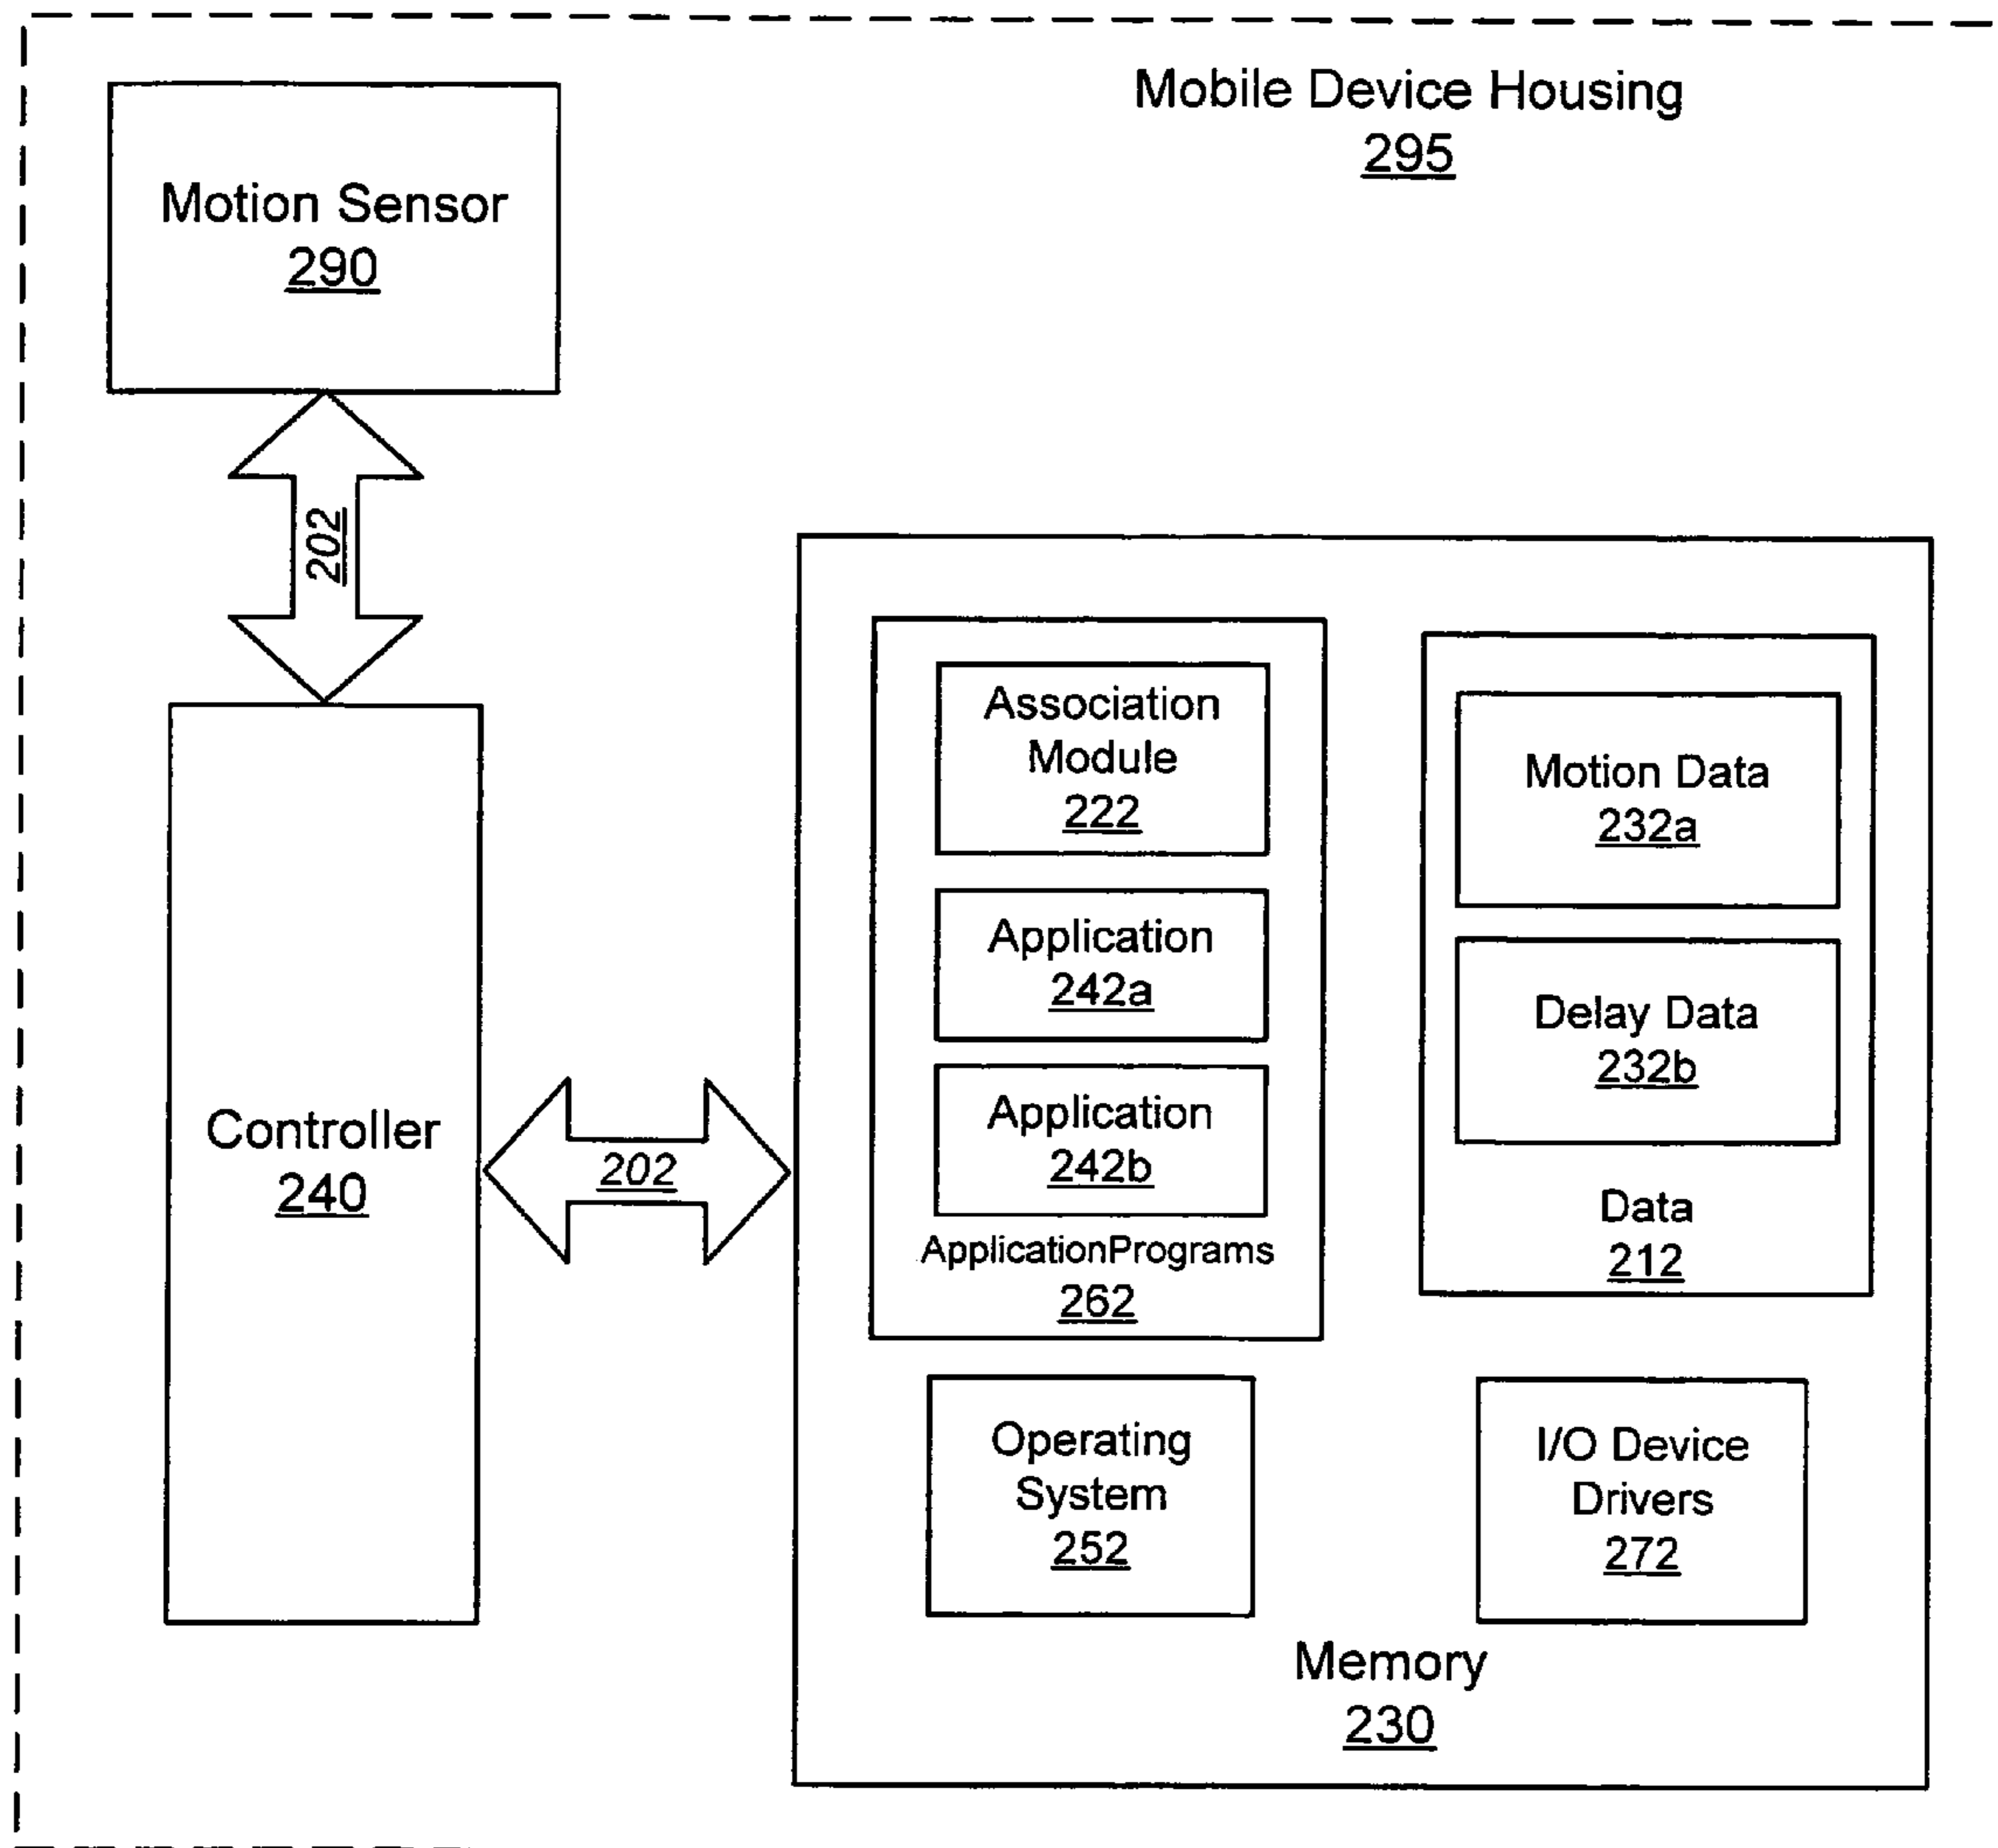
Mobile Device Housing
295

Motion Sensor
290

202

Controller
240

202

Association Module
222

Application
242a

Application
242b

ApplicationPrograms
262

Motion Data
232a

Delay Data
232b

Data
212

Operating System
252

I/O Device Drivers
272

Memory
230